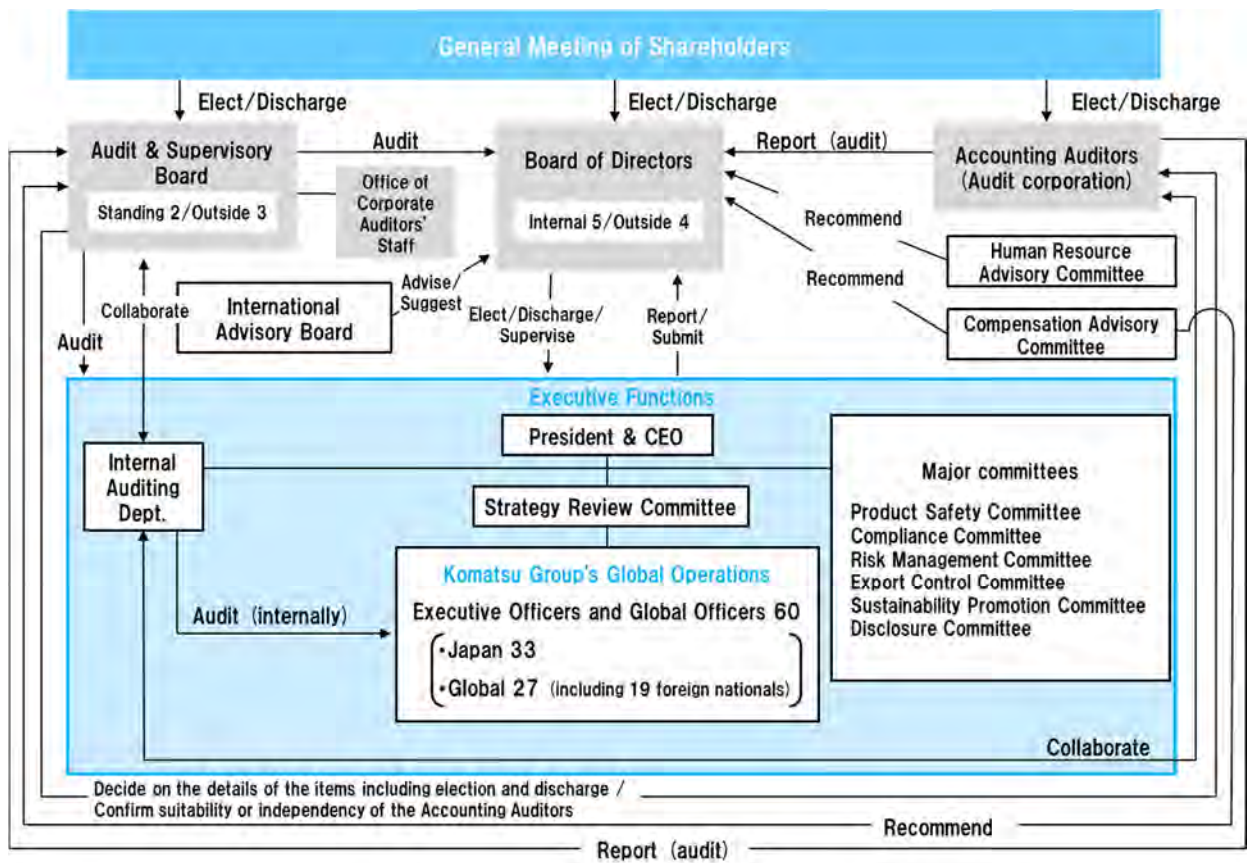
General Meeting of Shareholders

Elect/Discharge

Elect/Discharge

Elect/Discharge

Audit & Supervisory Board

Standing 2/Outside 3

Audit

Office of Corporate Auditors' Staff

Board of Directors

Internal 5/Outside 4

Report (audit)

Accounting Auditors (Audit corporation)

Recommend

Human Resource Advisory Committee

Recommend

Compensation Advisory Committee

Collaborate

International Advisory Board

Advise/ Suggest

Elect/Discharge/ Supervise

Report/ Submit

Audit

Executive Functions

President & CEO

Internal Auditing Dept.

Strategy Review Committee

Major committees

Product Safety Committee
Compliance Committee
Risk Management Committee
Export Control Committee
Sustainability Promotion Committee
Disclosure Committee

Komatsu Group's Global Operations

Executive Officers and Global Officers 60

Audit (internally)

•Japan 33

•Global 27 (including 19 foreign nationals)

Collaborate

Decide on the details of the items including election and discharge / Confirm suitability or independency of the Accounting Auditors

Recommend

Report (audit)